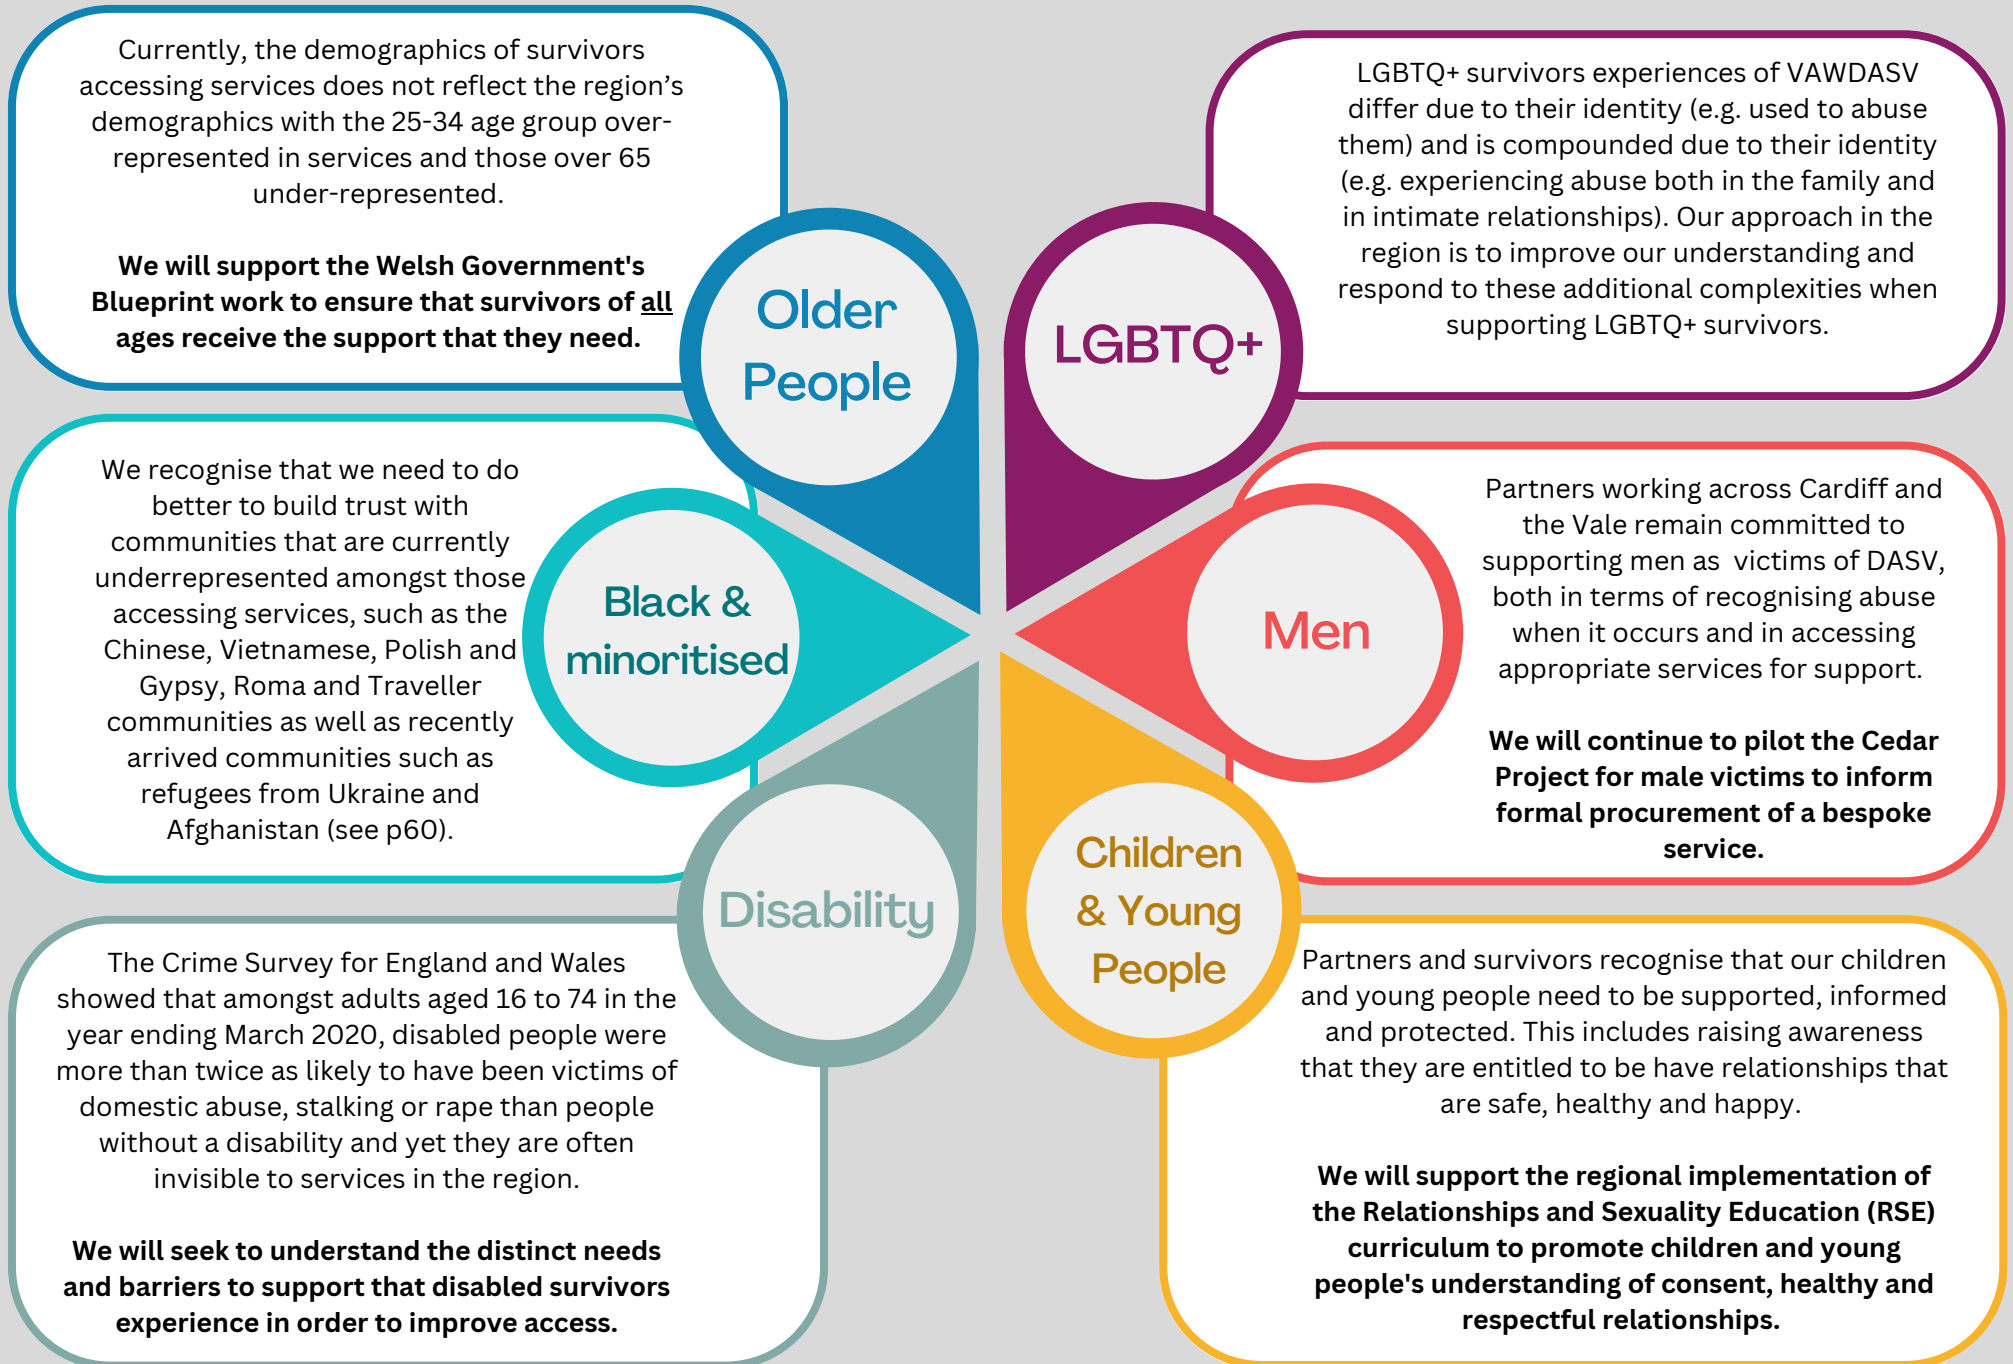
Currently, the demographics of survivors accessing services does not reflect the region's demographics with the 25-34 age group over-represented in services and those over 65 under-represented.

**We will support the Welsh Government's Blueprint work to ensure that survivors of all ages receive the support that they need.**

Older People

LGBTQ+

LGBTQ+ survivors experiences of VAWDASV differ due to their identity (e.g. used to abuse them) and is compounded due to their identity (e.g. experiencing abuse both in the family and in intimate relationships). Our approach in the region is to improve our understanding and respond to these additional complexities when supporting LGBTQ+ survivors.

We recognise that we need to do better to build trust with communities that are currently underrepresented amongst those accessing services, such as the Chinese, Vietnamese, Polish and Gypsy, Roma and Traveller communities as well as recently arrived communities such as refugees from Ukraine and Afghanistan (see p60).

Black & minoritised

Men

Partners working across Cardiff and the Vale remain committed to supporting men as victims of DASV, both in terms of recognising abuse when it occurs and in accessing appropriate services for support.

**We will continue to pilot the Cedar Project for male victims to inform formal procurement of a bespoke service.**

Disability

Children & Young People

The Crime Survey for England and Wales showed that amongst adults aged 16 to 74 in the year ending March 2020, disabled people were more than twice as likely to have been victims of domestic abuse, stalking or rape than people without a disability and yet they are often invisible to services in the region.

**We will seek to understand the distinct needs and barriers to support that disabled survivors experience in order to improve access.**

Partners and survivors recognise that our children and young people need to be supported, informed and protected. This includes raising awareness that they are entitled to be have relationships that are safe, healthy and happy.

**We will support the regional implementation of the Relationships and Sexuality Education (RSE) curriculum to promote children and young people's understanding of consent, healthy and respectful relationships.**